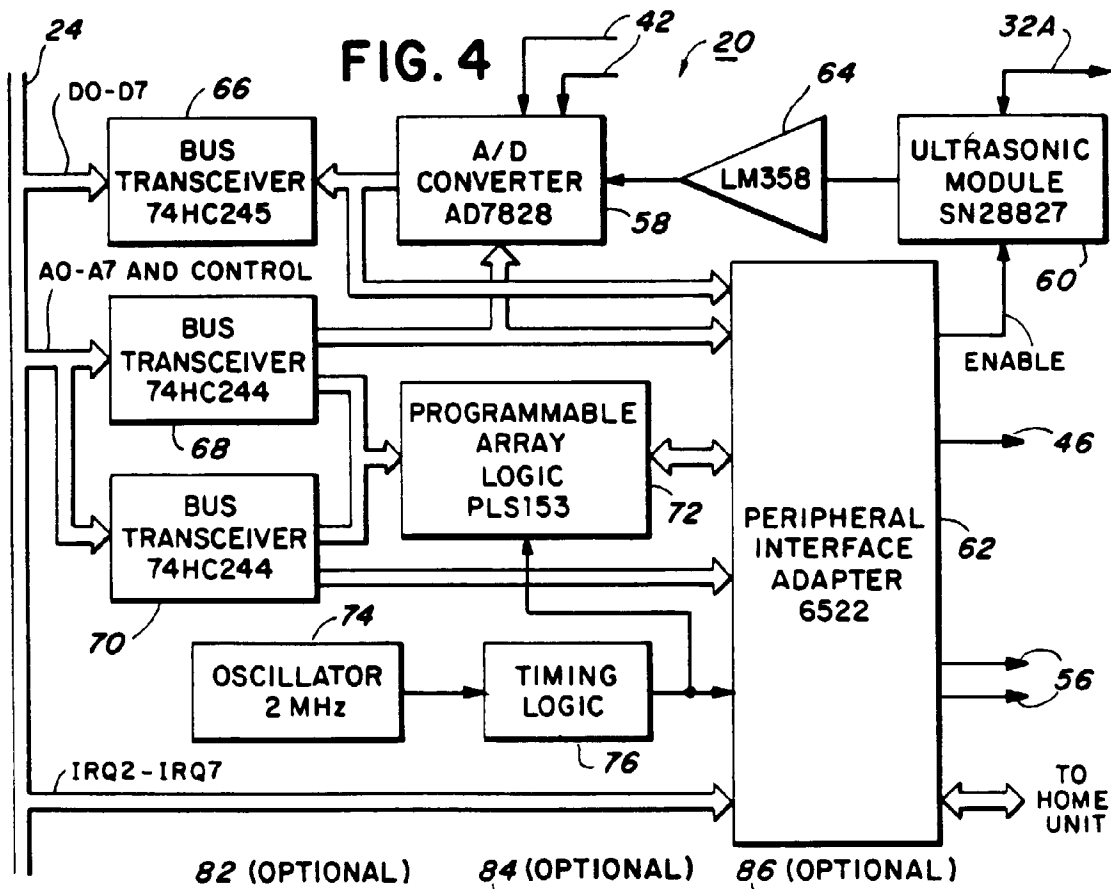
24
FIG. 4
42
20
32A
64
D0-D7
66
BUS TRANSCEIVER 74HC245
A/D CONVERTER AD7828
58
LM358
ULTRASONIC MODULE SN28827
60
A0-A7 AND CONTROL
BUS TRANSCEIVER 74HC244
ENABLE
68
PROGRAMMABLE ARRAY LOGIC PLS153
46
72
BUS TRANSCEIVER 74HC244
PERIPHERAL INTERFACE ADAPTER 6522
62
70
74
OSCILLATOR 2 MHz
TIMING LOGIC
56
76
IRQ2-IRQ7
TO HOME UNIT
82 (OPTIONAL)
84 (OPTIONAL)
86 (OPTIONAL)